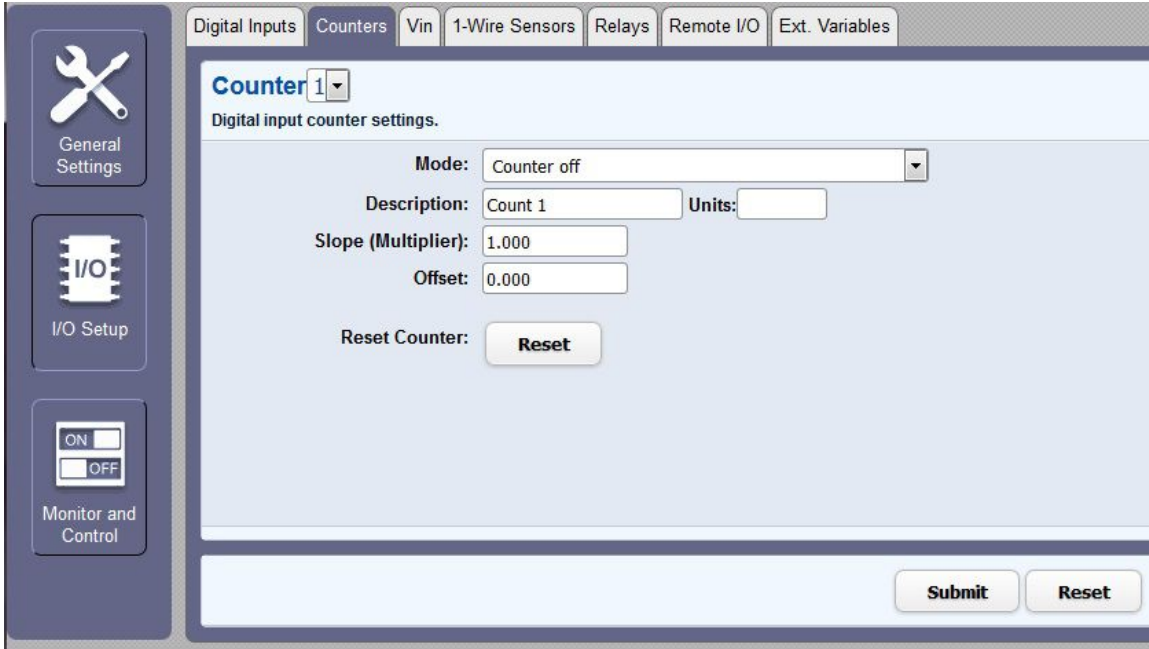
General Settings

I/O

I/O Setup

ON

OFF

Monitor and Control

Digital Inputs | Counters | Vin | 1-Wire Sensors | Relays | Remote I/O | Ext. Variables

Counter 1

Digital input counter settings.

Mode: Counter off

Description: Count 1 Units:

Slope (Multiplier): 1.000

Offset: 0.000

Reset Counter: Reset

Submit Reset